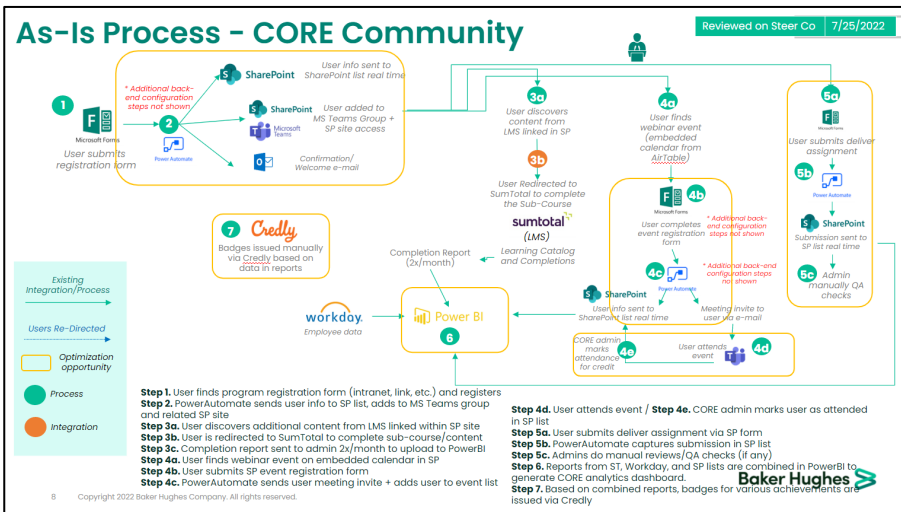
As-Is Process - CORE Community

Reviewed on Steer Co | 7/25/2022

1
Microsoft Forms
User submits registration form

* Additional back-end configuration steps not shown

2
Power Automate

SharePoint
User info sent to SharePoint list real time

SharePoint
Microsoft Teams
User added to MS Teams Group + SP site access

Confirmation/ Welcome e-mail

3a
User discovers content from LMS linked in SP

3b
User Redirected to SumTotal to complete the Sub-Course

sumtotal
(LMS)
Learning Catalog and Completions

4a
User finds webinar event (embedded calendar from AirTable)

Microsoft Forms
4b
User completes event registration form

* Additional back-end configuration steps not shown

4c
Power Automate
* Additional back-end configuration steps not shown

SharePoint
User info sent to SharePoint list real time

Meeting invite to user via e-mail

CORE admin marks attendance for credit
4e

User attends event
4d

5a
Microsoft Forms
User submits deliver assignment

5b
Power Automate

SharePoint
Submission sent to SP list real time

5c
Admin manually QA checks

7
Credly
Badges issued manually via Credly based on data in reports

Completion Report (2x/month)

workday.
Employee data

Power BI
6

Existing Integration/Process

Users Re-Directed

Optimization opportunity

Process

Integration

Step 1. User finds program registration form (intranet, link, etc.) and registers
Step 2. PowerAutomate sends user info to SP list, adds to MS Teams group and related SP site
Step 3a. User discovers additional content from LMS linked within SP site
Step 3b. User is redirected to SumTotal to complete sub-course/content
Step 3c. Completion report sent to admin 2x/month to upload to PowerBI
Step 4a. User finds webinar event on embedded calendar in SP
Step 4b. User submits SP event registration form
Step 4c. PowerAutomate sends user meeting invite + adds user to event list

Step 4d. User attends event / Step 4e. CORE admin marks user as attended in SP list
Step 5a. User submits deliver assignment via SP form
Step 5b. PowerAutomate captures submission in SP list
Step 5c. Admins do manual reviews/QA checks (if any)
Step 6. Reports from ST, Workday, and SP lists are combined in PowerBI to generate CORE analytics dashboard.
Step 7. Based on combined reports, badges for various achievements are issued via Credly

8 Copyright 2022 Baker Hughes Company. All rights reserved.

Baker Hughes